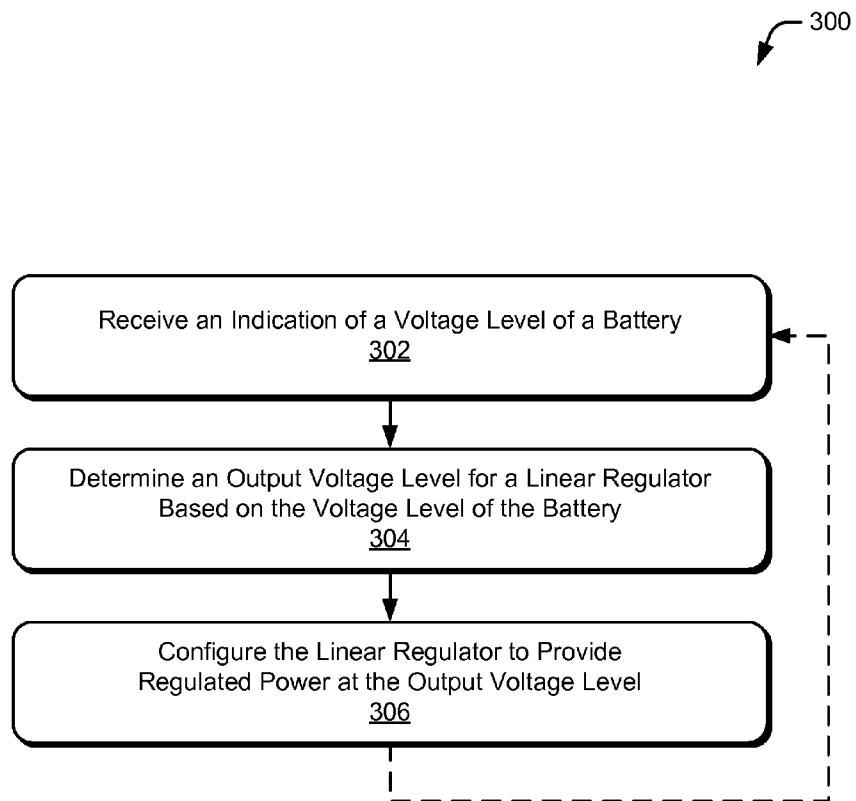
300

Receive an Indication of a Voltage Level of a Battery
302

Determine an Output Voltage Level for a Linear Regulator Based on the Voltage Level of the Battery
304

Configure the Linear Regulator to Provide Regulated Power at the Output Voltage Level
306